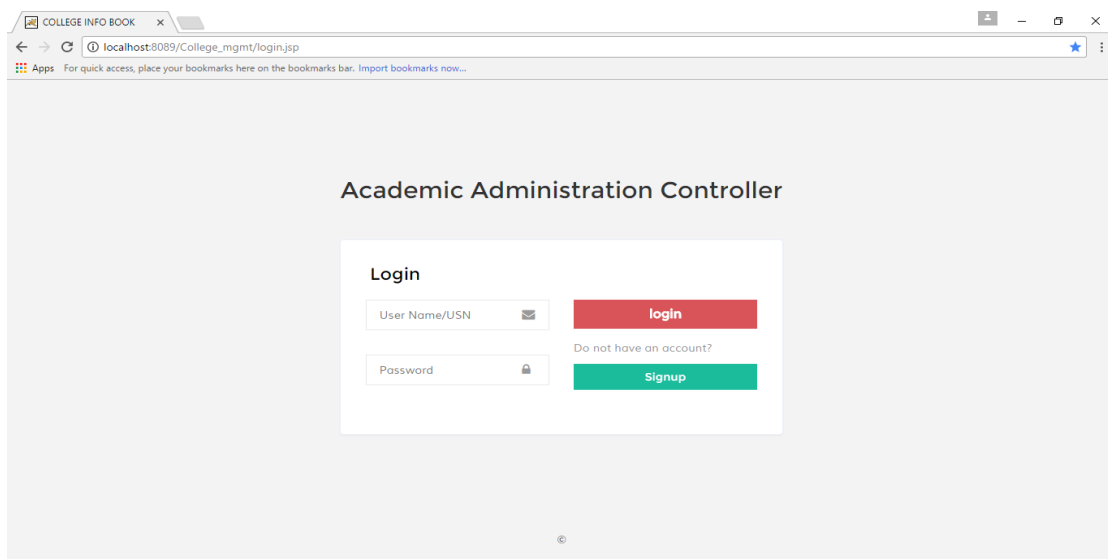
COLLEGE INFO BOOK ×

localhost:8089/College_mgmt/login.jsp

Apps For quick access, place your bookmarks here on the bookmarks bar. Import bookmarks now...

Academic Administration Controller

Login

User Name/USN

Password

login

Do not have an account?

Signup

©